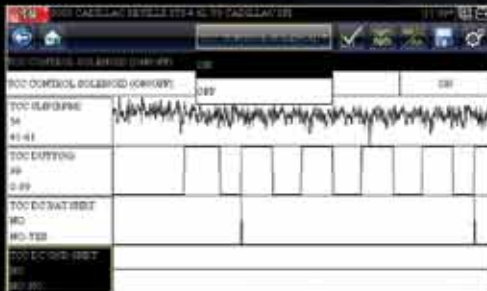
2003 CADILLAC DEVILLE STS 4.6L V8 CADILLAC VIN

TCC CONTROL SOLENOID (ON/OFF)

ON

OFF

TCC CONTROL SOLENOID (ON/OFF)

ON

TCC SLIP (RPM)
36
-41-41

TCC DUTY (%)
49
0-99

TCC ECCRAT SHIFT
NO
NO-YES

TCC E C C RAT SHIFT
NO
NO-YES